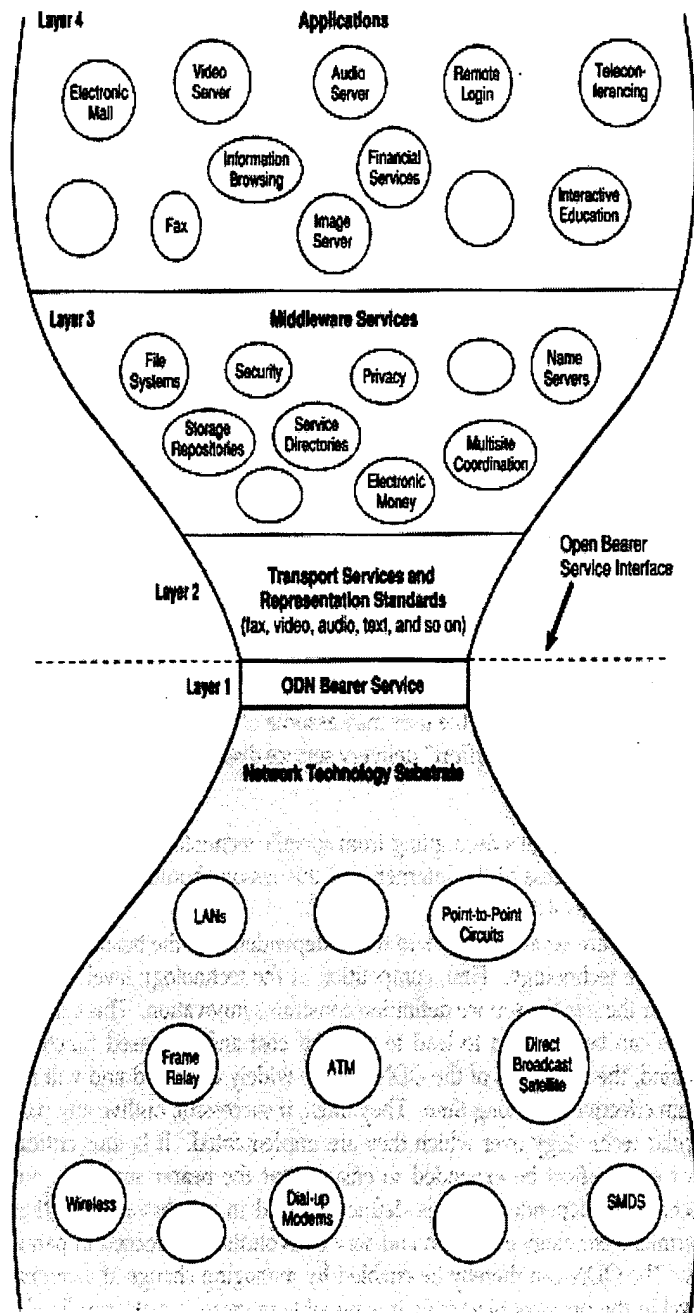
Layer 4

Applications

Electronic Mail

Video Server

Audio Server

Remote Login

Teleconferencing

Information Browsing

Financial Services

Fax

Image Server

Interactive Education

Layer 3

Middleware Services

File Systems

Security

Privacy

Name Servers

Storage Repositories

Service Directories

Multisite Coordination

Electronic Money

Open Bearer Service Interface

Layer 2

Transport Services and Representation Standards (fax, video, audio, text, and so on)

Layer 1

ODN Bearer Service

Network Technology Substrate

LANs

Point-to-Point Circuits

Frame Relay

ATM

Direct Broadcast Satellite

Wireless

Dial-up Modems

SMDS